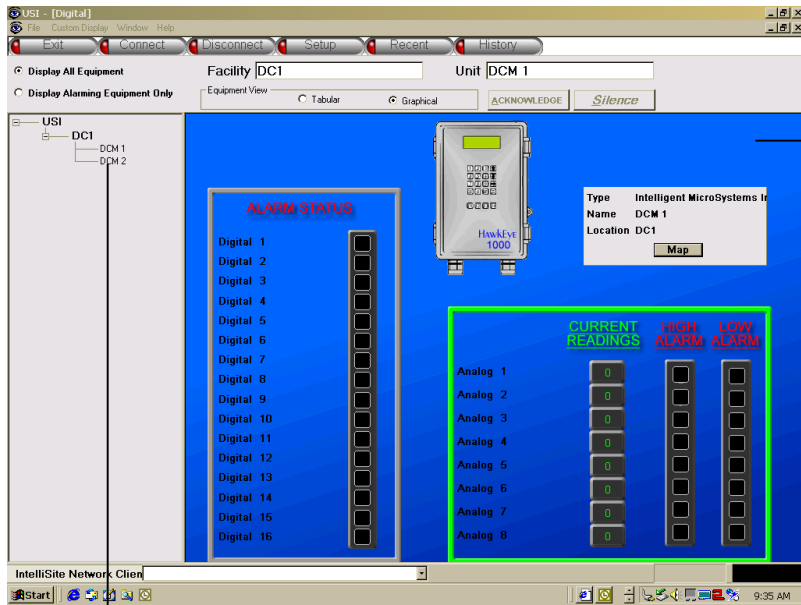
USI - [Digital]
File Custom Display Window Help
Exit
Connect
Disconnect
Setup
Recent
History

Display All Equipment
Display Alarming Equipment Only
Facility DC1
Unit DCM 1
Equipment View
Tabular
Graphical
ACKNOWLEDGE
Silence

USI
DC1
DCM 1
DCM 2

HawkEye 1000

Type Intelligent MicroSystems In
Name DCM 1
Location DC1
Map

ALARM STATUS
Digital 1
Digital 2
Digital 3
Digital 4
Digital 5
Digital 6
Digital 7
Digital 8
Digital 9
Digital 10
Digital 11
Digital 12
Digital 13
Digital 14
Digital 15
Digital 16

CURRENT READINGS
HIGH ALARM
LOW ALARM
Analog 1 0
Analog 2 0
Analog 3 0
Analog 4 0
Analog 5 0
Analog 6 0
Analog 7 0
Analog 8 0

IntelliSite Network Clien
Start
9:35 AM